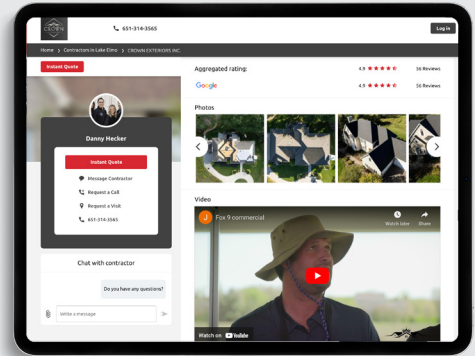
CROWN

651-314-3565

Log in

Home > Contractors in Lake Elmo > CROWN EXTERIORS INC.

Instant Quote

Danny Hecker

Instant Quote

Message Contractor

Request a Call

Request a Visit

651-314-3565

Chat with contractor

Do you have any questions?

Write a message

Aggregated rating:

4.9 56 Reviews

Google

4.9 56 Reviews

Photos

Video

J

Fox 9 commercial

Watch later

Share

Watch on YouTube